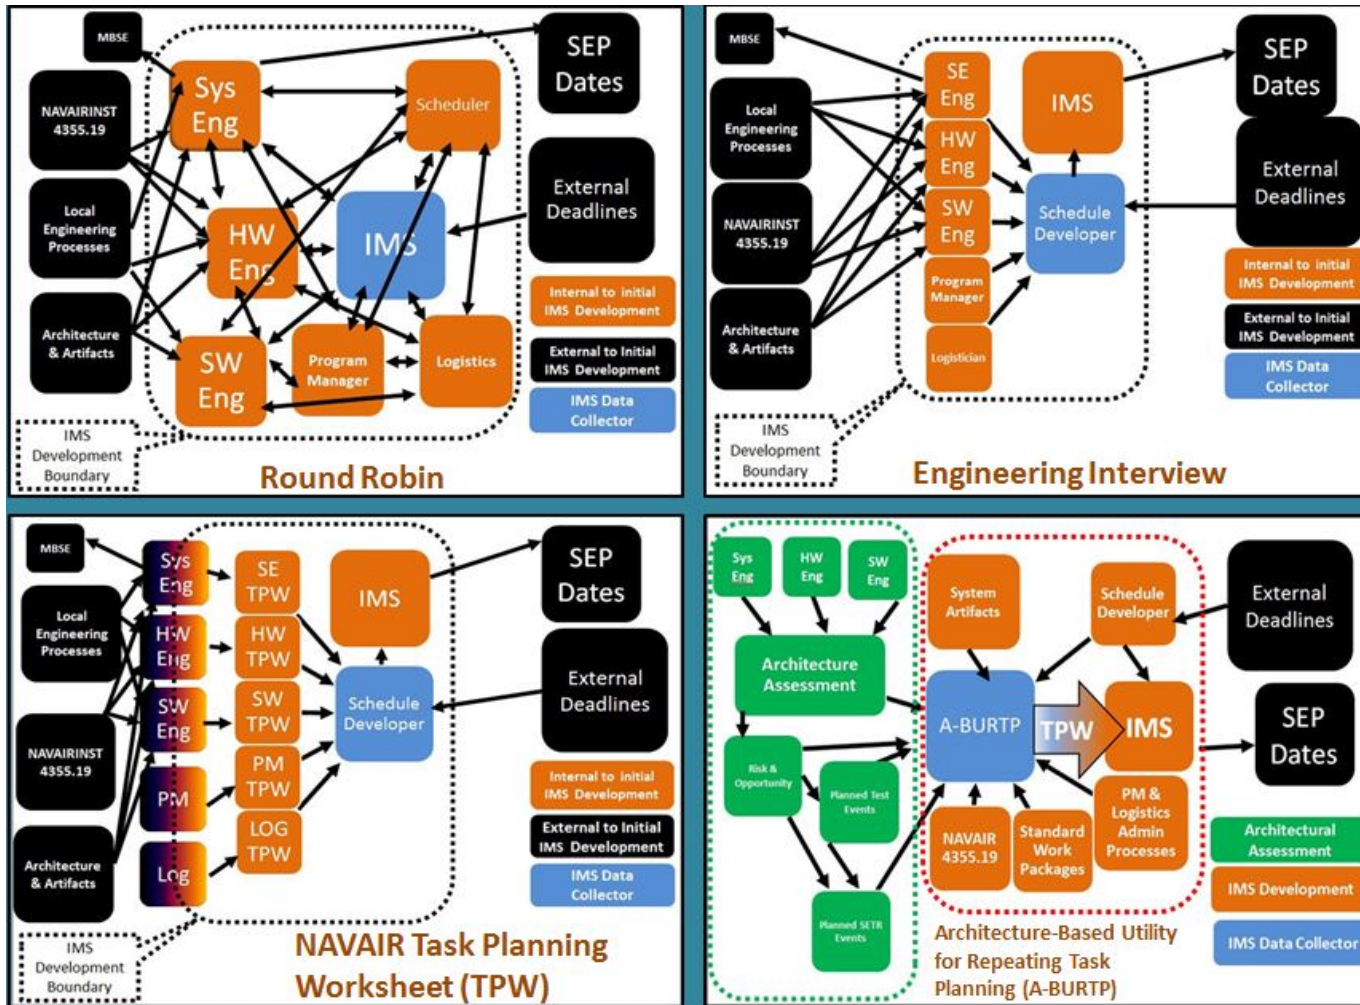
MBSE

NAVAIRINST 4355.19

Local Engineering Processes

Architecture & Artifacts

Sys Eng

Scheduler

HW Eng

IMS

SW Eng

Program Manager

Logistics

SEP Dates

External Deadlines

Internal to initial IMS Development

External to Initial IMS Development

IMS Data Collector

IMS Development Boundary

Round Robin

MBSE

Local Engineering Processes

NAVAIRINST 4355.19

Architecture & Artifacts

SE Eng

HW Eng

SW Eng

Program Manager

Logistician

IMS

Schedule Developer

SEP Dates

External Deadlines

Internal to initial IMS Development

External to Initial IMS Development

IMS Data Collector

IMS Development Boundary

Engineering Interview

MBSE

Local Engineering Processes

NAVAIRINST 4355.19

Architecture & Artifacts

Sys Eng

HW Eng

SW Eng

PM

Log

SE TPW

HW TPW

SW TPW

PM TPW

LOG TPW

IMS

Schedule Developer

SEP Dates

External Deadlines

Internal to initial IMS Development

External to Initial IMS Development

IMS Data Collector

IMS Development Boundary

NAVAIR Task Planning Worksheet (TPW)

Sys Eng

HW Eng

SW Eng

Architecture Assessment

Risk & Opportunity

Planned Test Events

Planned SETR Events

System Artifacts

Schedule Developer

A-BURTP

TPW

IMS

NAVAIR 4355.19

Standard Work Packages

PM & Logistics Admin Processes

External Deadlines

SEP Dates

Architectural Assessment

IMS Development

IMS Data Collector

Architecture-Based Utility for Repeating Task Planning (A-BURTP)